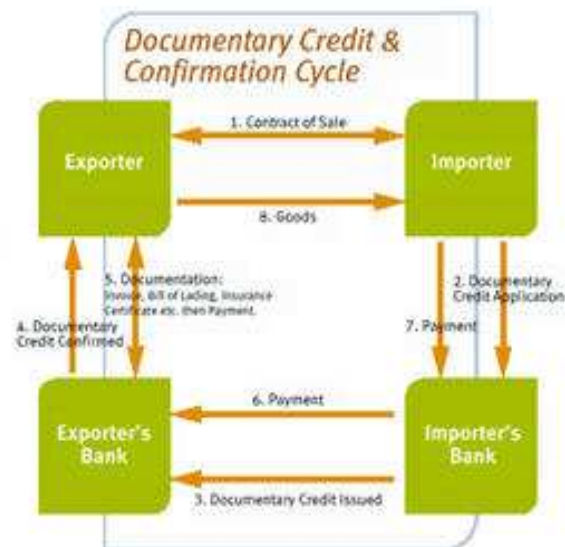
Documentary Credit & Confirmation Cycle

Exporter

1. Contract of Sale

Importer

8. Goods

5. Documentation: Invoice, Bill of Lading, Insurance Certificate etc. then Payment.

4. Documentary Credit Confirmed

2. Documentary Credit Application

7. Payment

6. Payment

Exporter's Bank

Importer's Bank

3. Documentary Credit Issued